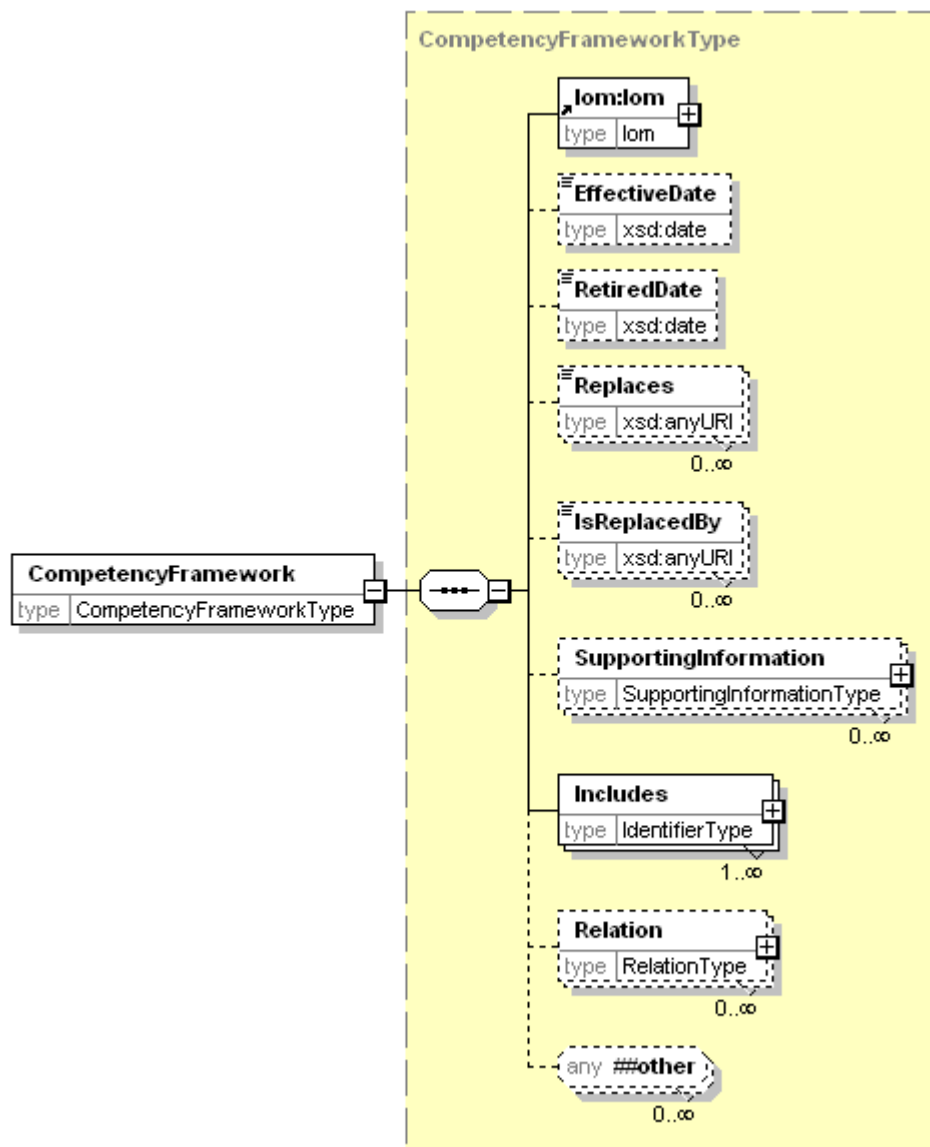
CompetencyFrameworkType

CompetencyFramework
type CompetencyFrameworkType

lom:lom
type lom

EffectiveDate
type xsd:date

RetiredDate
type xsd:date

Replaces
type xsd:anyURI
0..∞

IsReplacedBy
type xsd:anyURI
0..∞

SupportingInformation
type SupportingInformationType
0..∞

Includes
type IdentifierType
1..∞

Relation
type RelationType
0..∞

any ##other
0..∞